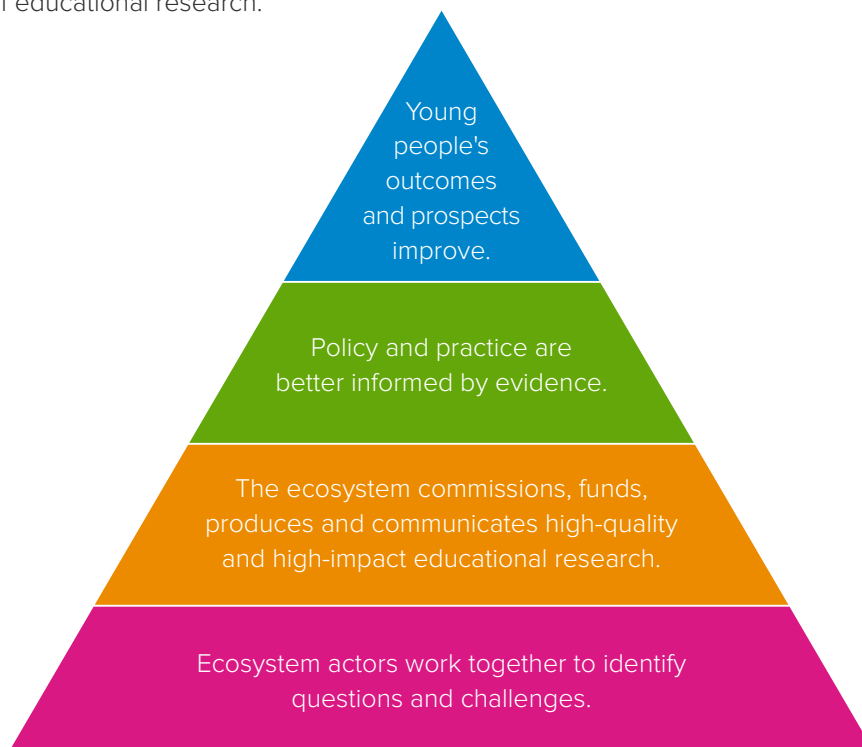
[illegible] educational research.

Young people's outcomes and prospects improve.

Policy and practice are better informed by evidence.

The ecosystem commissions, funds, produces and communicates high-quality and high-impact educational research.

Ecosystem actors work together to identify questions and challenges.